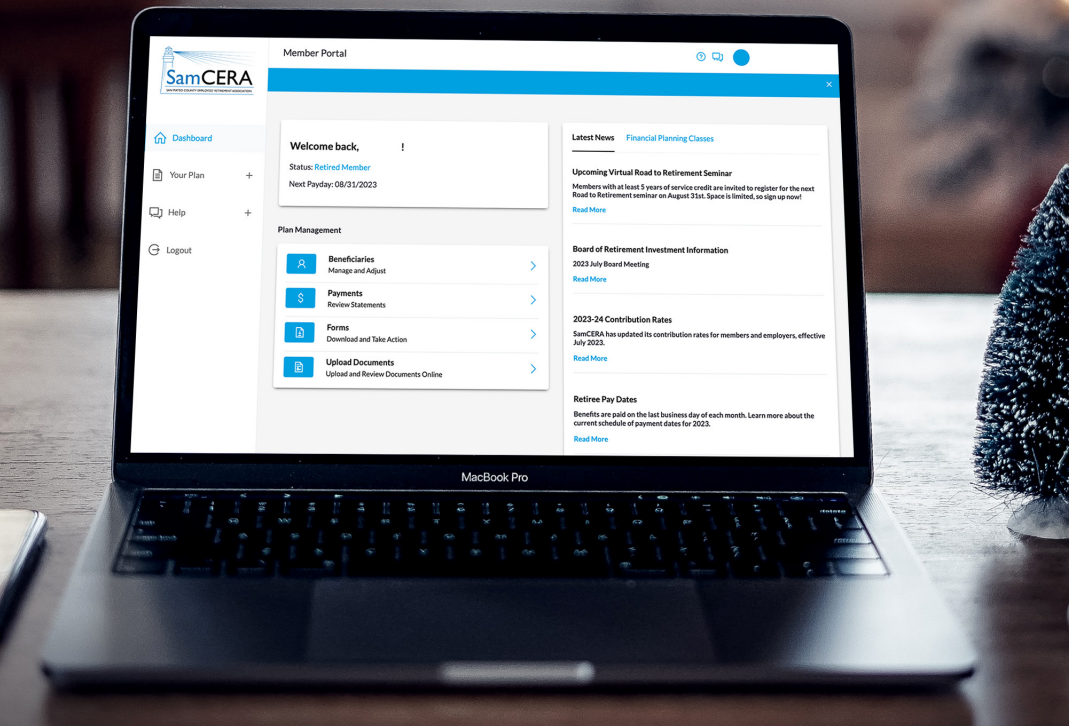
SamCERA
SAN MATEO COUNTY EMPLOYEES' RETIREMENT ASSOCIATION

Member Portal

Dashboard

Your Plan +

Help +

Logout

Welcome back, !

Status: Retired Member

Next Payday: 08/31/2023

Plan Management

Beneficiaries
Manage and Adjust

Payments
Review Statements

Forms
Download and Take Action

Upload Documents
Upload and Review Documents Online

Latest News Financial Planning Classes

Upcoming Virtual Road to Retirement Seminar

Members with at least 5 years of service credit are invited to register for the next Road to Retirement seminar on August 31st. Space is limited, so sign up now!

Read More

Board of Retirement Investment Information

2023 July Board Meeting

Read More

2023-24 Contribution Rates

SamCERA has updated its contribution rates for members and employers, effective July 2023.

Read More

Retiree Pay Dates

Benefits are paid on the last business day of each month. Learn more about the current schedule of payment dates for 2023.

Read More

MacBook Pro